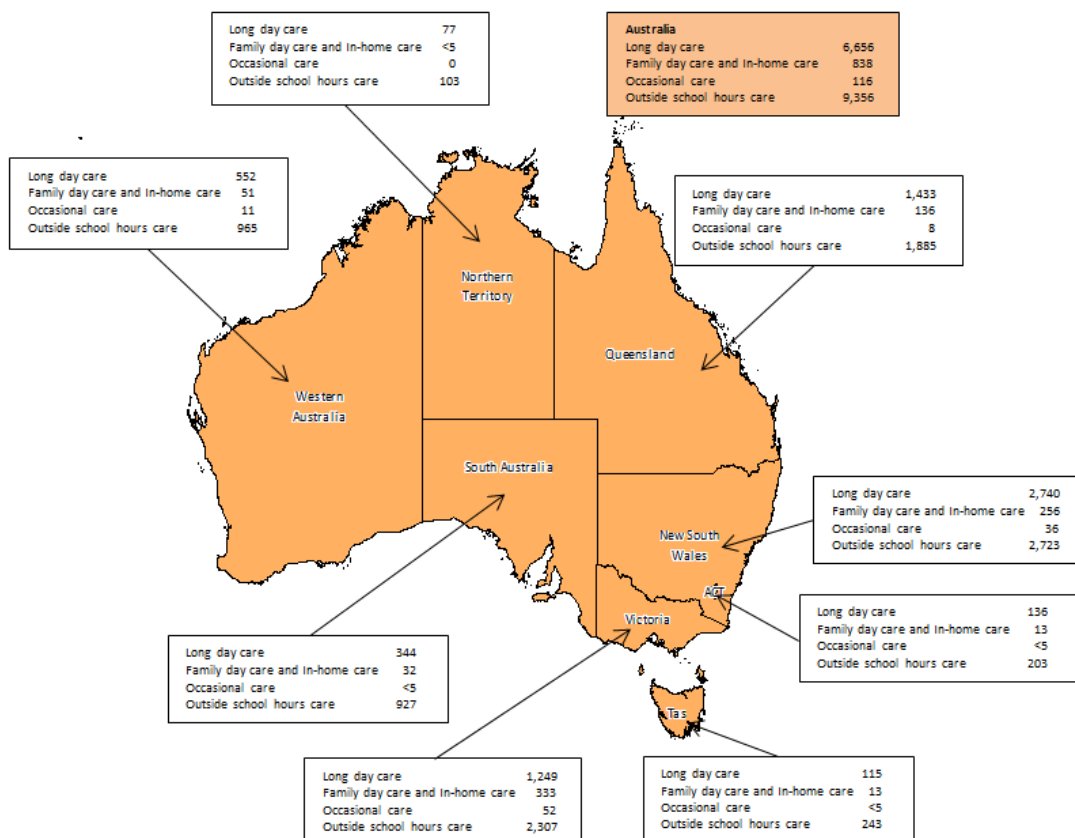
| Long day care | 77 |
|---|---|
| Family day care and In-home care | <5 |
| Occasional care | 0 |
| Outside school hours care | 103 |

| Australia | |
|---|---|
| Long day care | 6,656 |
| Family day care and In-home care | 838 |
| Occasional care | 116 |
| Outside school hours care | 9,356 |

| Long day care | 552 |
|---|---|
| Family day care and In-home care | 51 |
| Occasional care | 11 |
| Outside school hours care | 965 |

| Long day care | 1,433 |
|---|---|
| Family day care and In-home care | 136 |
| Occasional care | 8 |
| Outside school hours care | 1,885 |

Northern Territory

Queensland

Western Australia

South Australia

| Long day care | 2,740 |
|---|---|
| Family day care and In-home care | 256 |
| Occasional care | 36 |
| Outside school hours care | 2,723 |

New South Wales

ACT

| Long day care | 136 |
|---|---|
| Family day care and In-home care | 13 |
| Occasional care | <5 |
| Outside school hours care | 203 |

Victoria

| Long day care | 344 |
|---|---|
| Family day care and In-home care | 32 |
| Occasional care | <5 |
| Outside school hours care | 927 |

Tas

| Long day care | 1,249 |
|---|---|
| Family day care and In-home care | 333 |
| Occasional care | 52 |
| Outside school hours care | 2,307 |

| Long day care | 115 |
|---|---|
| Family day care and In-home care | 13 |
| Occasional care | <5 |
| Outside school hours care | 243 |